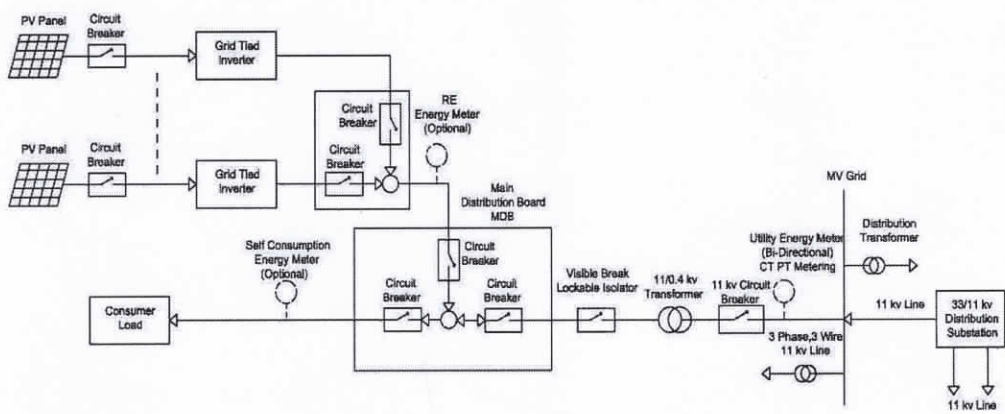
PV Panel

Circuit Breaker

Grid Tied Inverter

PV Panel

Circuit Breaker

Grid Tied Inverter

Circuit Breaker

Circuit Breaker

RE Energy Meter (Optional)

Main Distribution Board MDB

MV Grid

Distribution Transformer

Self Consumption Energy Meter (Optional)

Circuit Breaker

Circuit Breaker

Circuit Breaker

Visible Break Lockable Isolator

11/0.4 kv Transformer

11 kv Circuit Breaker

Utility Energy Meter (Bi-Directional) CT PT Metering

Consumer Load

11 kv Line

33/11 kv Distribution Substation

3 Phase,3 Wire 11 kv Line

11 kv Line